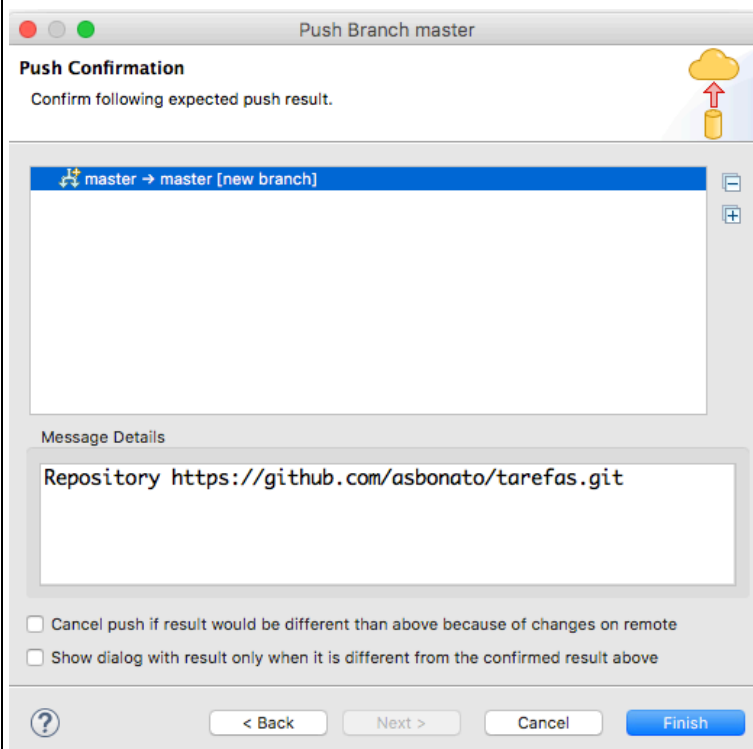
Push Branch master

Push Confirmation

Confirm following expected push result.

master → master [new branch]

Message Details

Repository https://github.com/asbonato/tarefas.git

Cancel push if result would be different than above because of changes on remote

Show dialog with result only when it is different from the confirmed result above

?

< Back

Next >

Cancel

Finish